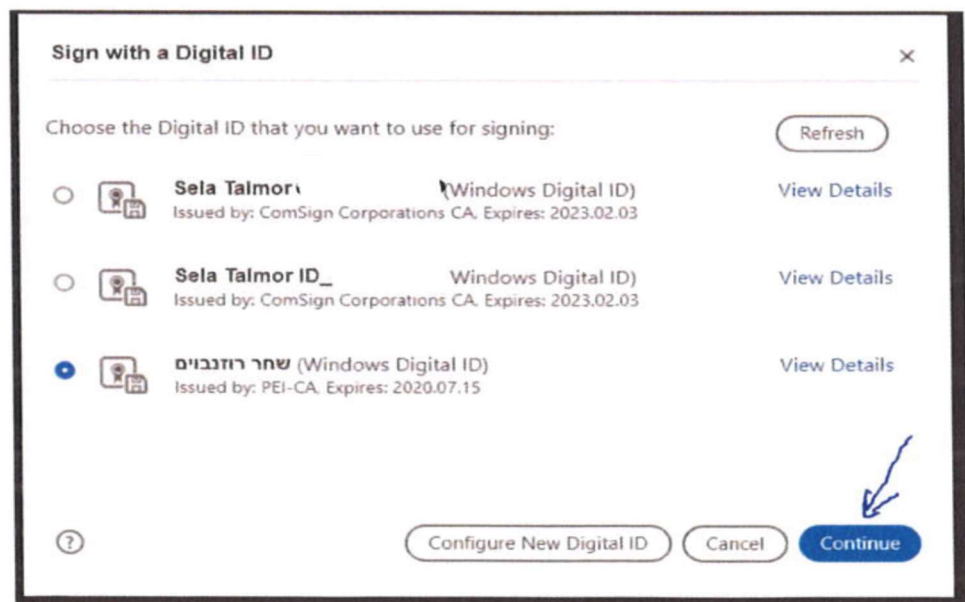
Sign with a Digital ID

×

Choose the Digital ID that you want to use for signing:

Refresh

Sela Talmor (Windows Digital ID)
Issued by: ComSign Corporations CA, Expires: 2023.02.03

View Details

Sela Talmor ID_ Windows Digital ID)
Issued by: ComSign Corporations CA, Expires: 2023.02.03

View Details

שחר רוזנבוים (Windows Digital ID)
Issued by: PEI-CA, Expires: 2020.07.15

View Details

?

Configure New Digital ID

Cancel

Continue